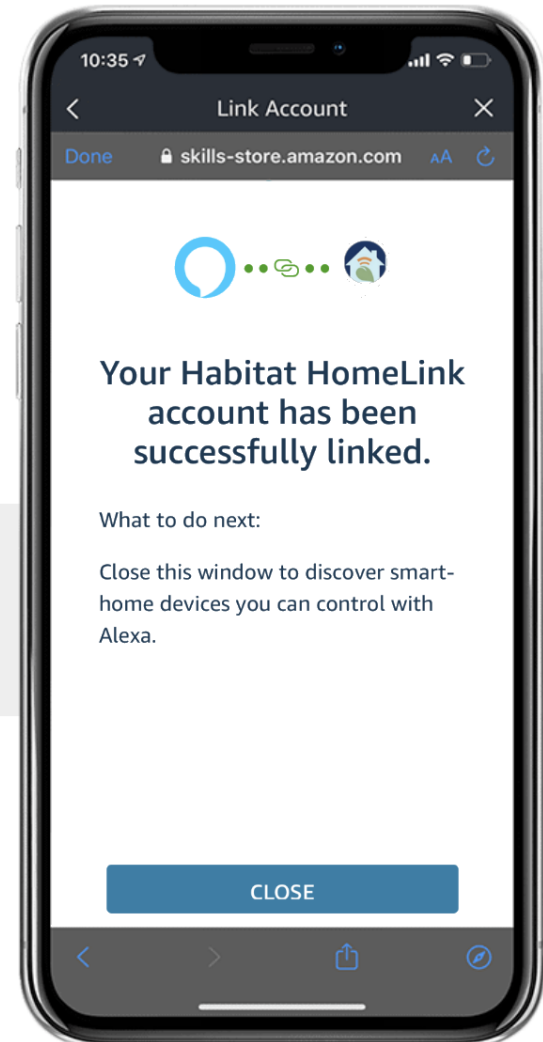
10:35

Link Account

Done skills-store.amazon.com AA

Your Habitat HomeLink account has been successfully linked.

What to do next:

Close this window to discover smart-home devices you can control with Alexa.

CLOSE